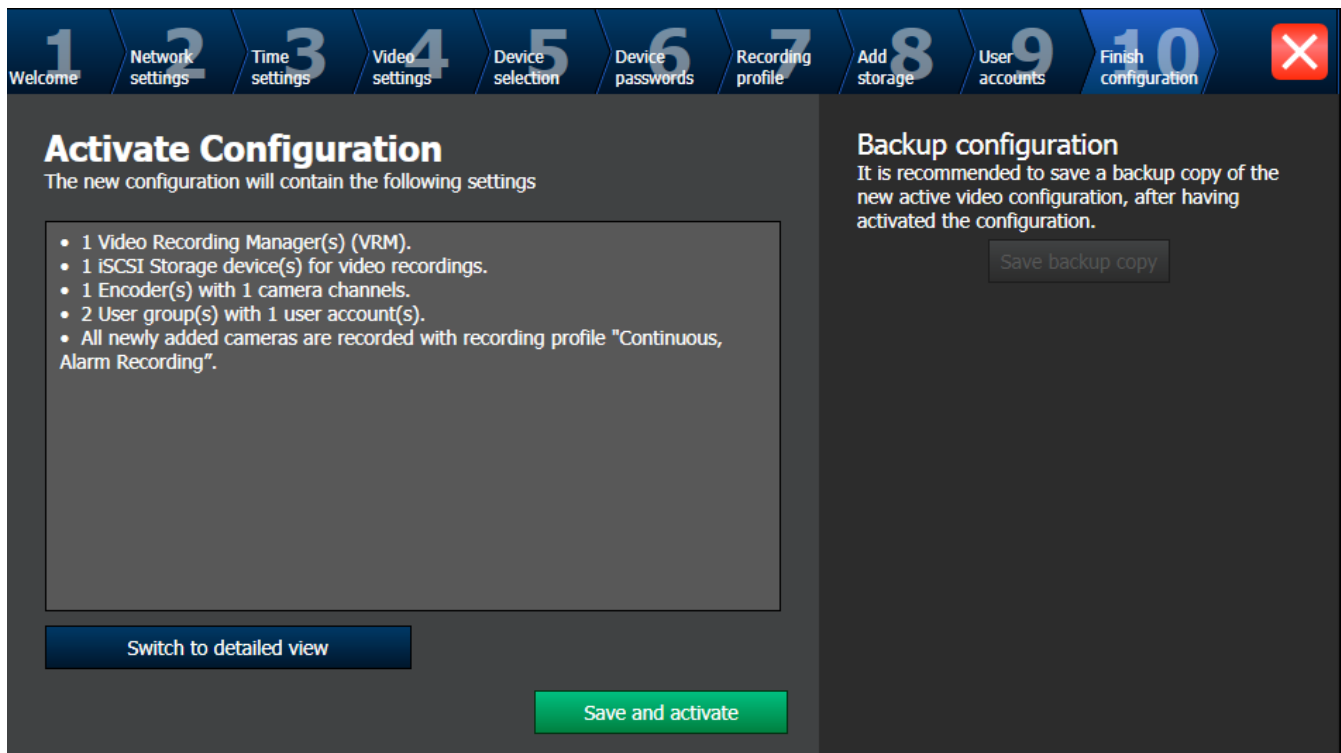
1 Welcome
2 Network settings
3 Time settings
4 Video settings
5 Device selection
6 Device passwords
7 Recording profile
8 Add storage
9 User accounts
10 Finish configuration

Activate Configuration
The new configuration will contain the following settings

• 1 Video Recording Manager(s) (VRM).
• 1 iSCSI Storage device(s) for video recordings.
• 1 Encoder(s) with 1 camera channels.
• 2 User group(s) with 1 user account(s).
• All newly added cameras are recorded with recording profile "Continuous, Alarm Recording".

Switch to detailed view

Save and activate

Backup configuration
It is recommended to save a backup copy of the new active video configuration, after having activated the configuration.

Save backup copy